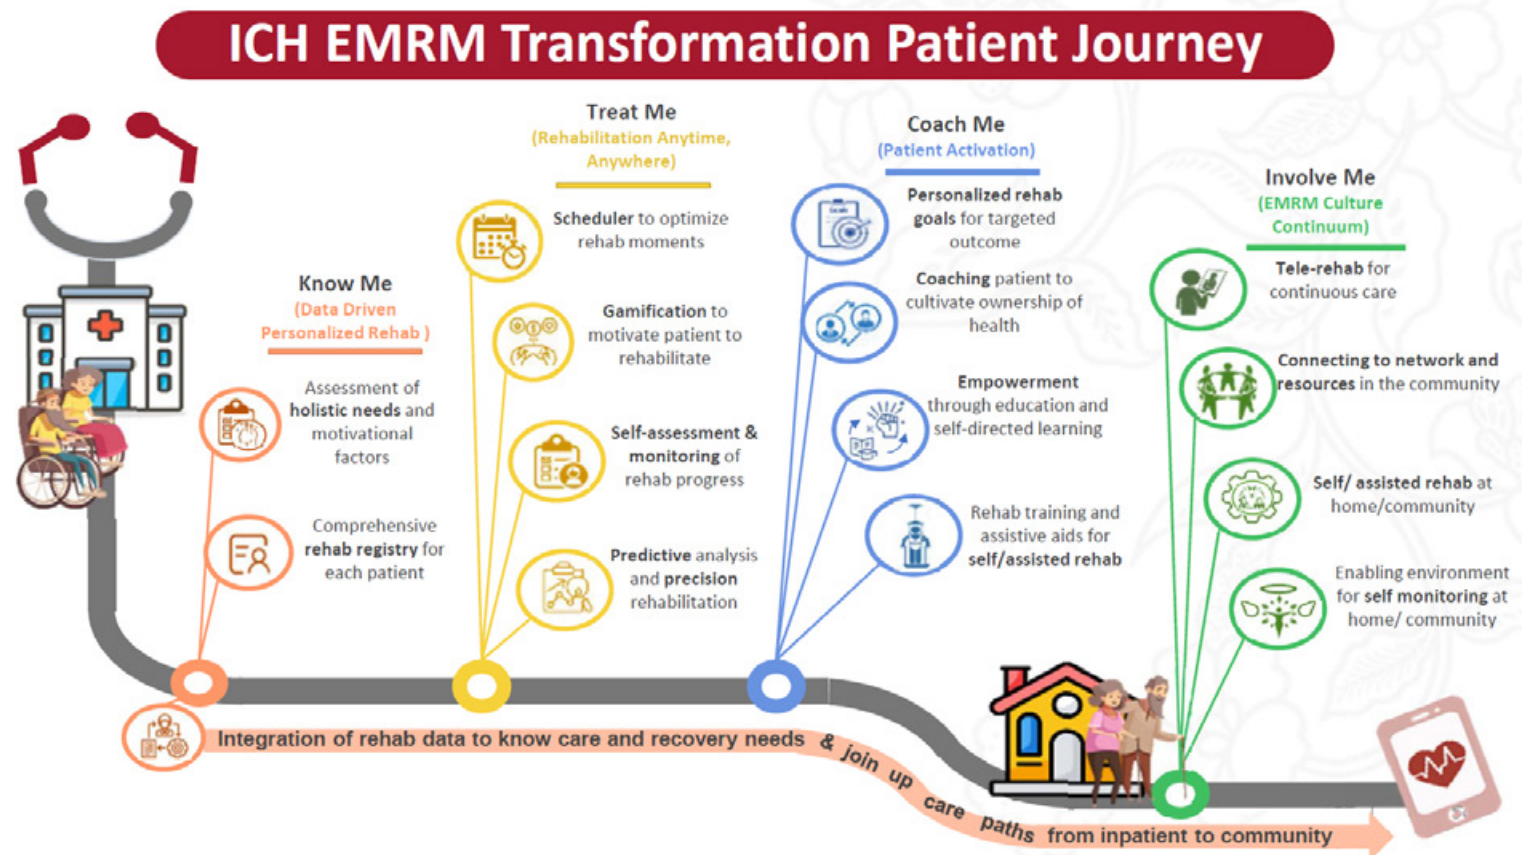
ICH EMRM Transformation Patient Journey

Know Me
(Data Driven Personalized Rehab )

Assessment of holistic needs and motivational factors

Comprehensive rehab registry for each patient

Treat Me
(Rehabilitation Anytime, Anywhere)

Scheduler to optimize rehab moments

Gamification to motivate patient to rehabilitate

Self-assessment & monitoring of rehab progress

Predictive analysis and precision rehabilitation

Coach Me
(Patient Activation)

Personalized rehab goals for targeted outcome

Coaching patient to cultivate ownership of health

Empowerment through education and self-directed learning

Rehab training and assistive aids for self/assisted rehab

Involve Me
(EMRM Culture Continuum)

Tele-rehab for continuous care

Connecting to network and resources in the community

Self/ assisted rehab at home/community

Enabling environment for self monitoring at home/ community

Integration of rehab data to know care and recovery needs & join up care paths from inpatient to community